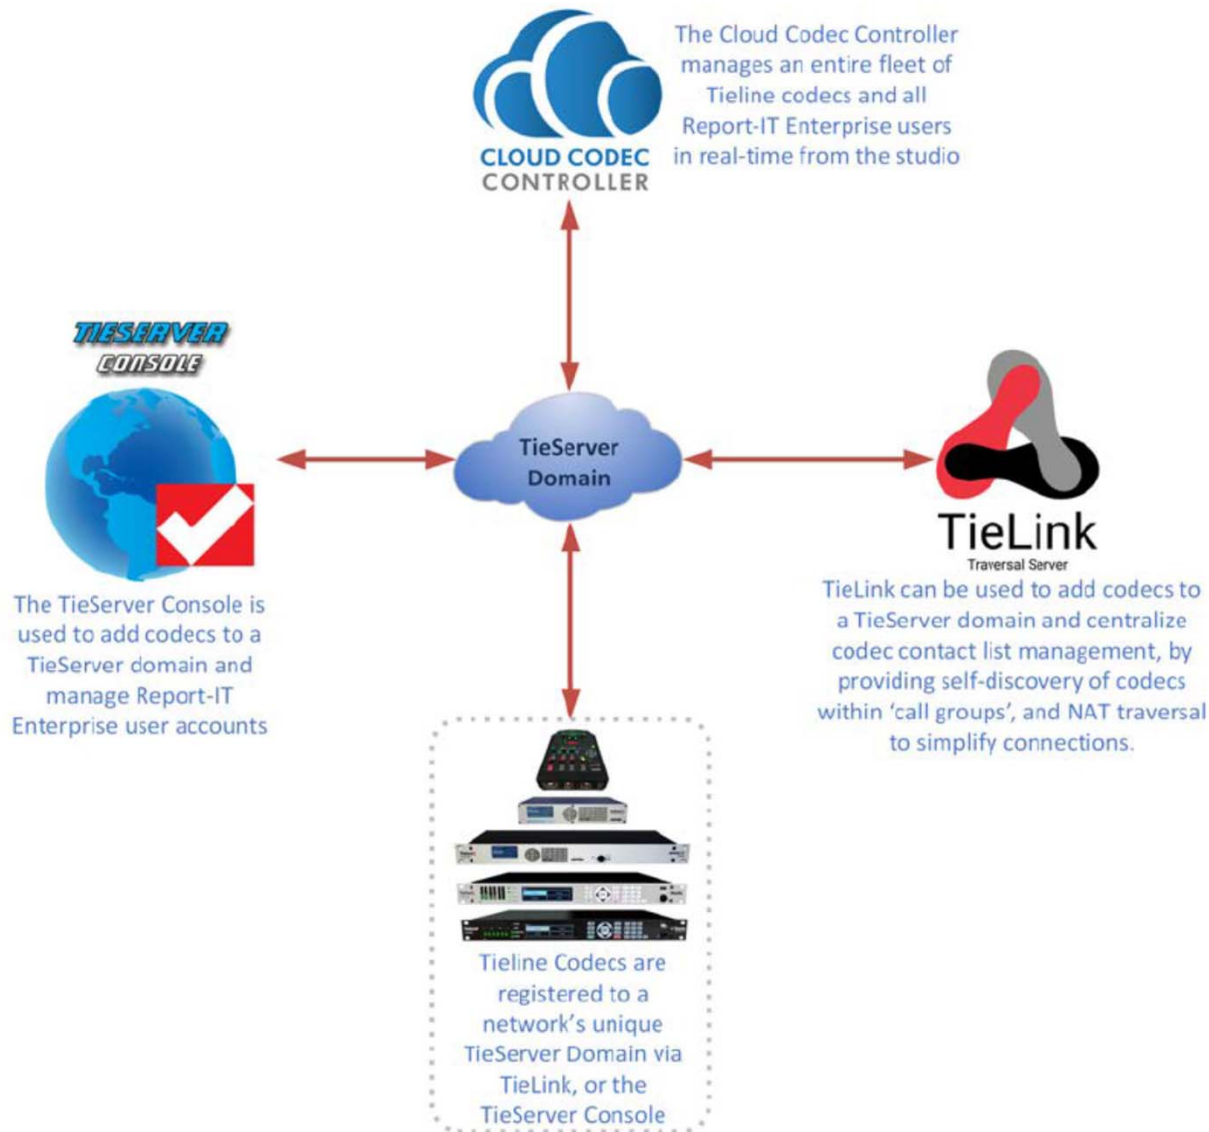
CLOUD CODEC CONTROLLER

The Cloud Codec Controller manages an entire fleet of Tieline codecs and all Report-IT Enterprise users in real-time from the studio

TIESERVER CONSOLE

TieServer Domain

TieLink
Traversal Server

The TieServer Console is used to add codecs to a TieServer domain and manage Report-IT Enterprise user accounts

TieLink can be used to add codecs to a TieServer domain and centralize codec contact list management, by providing self-discovery of codecs within 'call groups', and NAT traversal to simplify connections.

Tieline Codecs are registered to a network's unique TieServer Domain via TieLink, or the TieServer Console